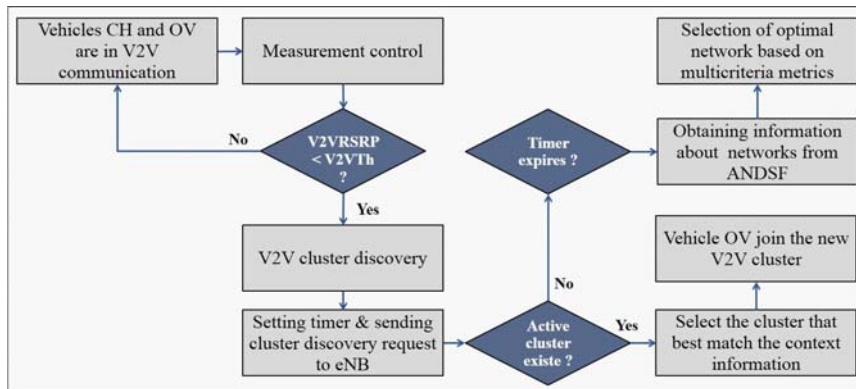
Vehicles CH and OV are in V2V communication

Measurement control

No

V2VRSRP < V2VTh ?

Yes

V2V cluster discovery

Setting timer & sending cluster discovery request to eNB

Active cluster existe ?

No

Timer expires ?

Yes

Select the cluster that best match the context information

Vehicle OV join the new V2V cluster

Obtaining information about networks from ANDSF

Selection of optimal network based on multicriteria metrics